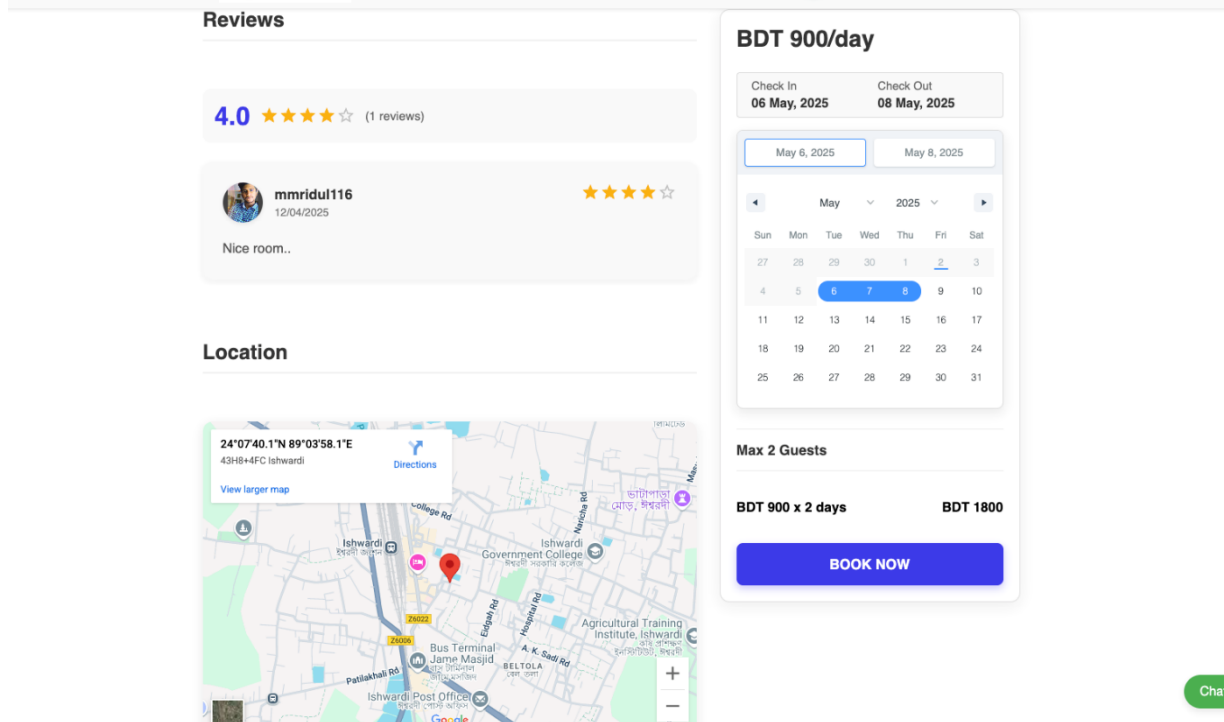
Reviews

4.0 ★★★★☆ (1 reviews)

mmridul116
12/04/2025
★★★★☆

Nice room..

Location

24°07'40.1"N 89°03'58.1"E
43H8+4FC Ishwardi
Directions
View larger map

College Rd
Ishwardi
Ishwardi Government College
Naricha Rd
Eidgah Rd
Hospital Rd
Agricultural Training Institute, Ishwardi
Z6022
Z6006
Bus Terminal Jame Masjid
BELTOLA
A. K. Sadi Rd
Patilakhali Rd
Ishwardi Post Office
Google
+
−

BDT 900/day

Check In
06 May, 2025
Check Out
08 May, 2025

May 6, 2025
May 8, 2025

◂ May 2025 ▸

| Sun | Mon | Tue | Wed | Thu | Fri | Sat |
|---|---|---|---|---|---|---|
| 27 | 28 | 29 | 30 | 1 | 2 | 3 |
| 4 | 5 | 6 | 7 | 8 | 9 | 10 |
| 11 | 12 | 13 | 14 | 15 | 16 | 17 |
| 18 | 19 | 20 | 21 | 22 | 23 | 24 |
| 25 | 26 | 27 | 28 | 29 | 30 | 31 |

Max 2 Guests

BDT 900 x 2 days
BDT 1800

BOOK NOW

Cha